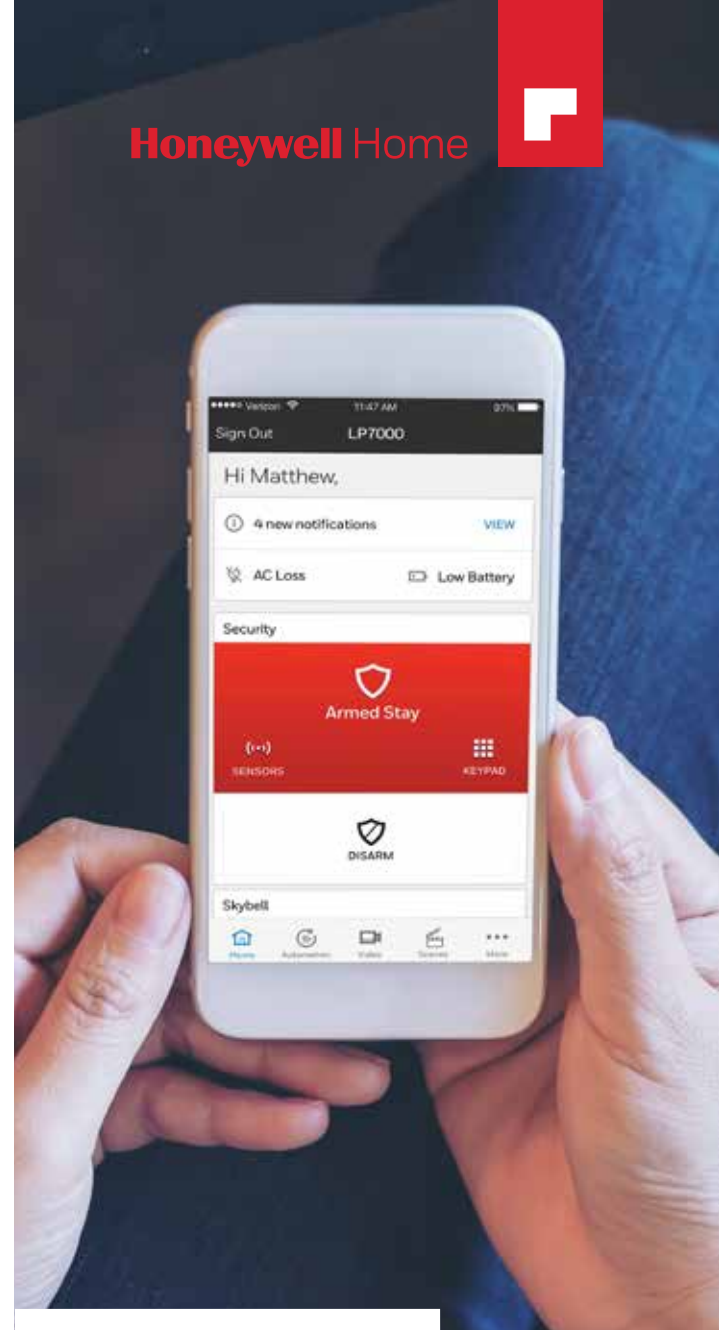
Honeywell Home

Verizon 11:47 AM 97%

Sign Out LP7000

Hi Matthew,

4 new notifications VIEW

AC Loss Low Battery

Security

Armed Stay

SENSORS KEYPAD

DISARM

Skybell

Home Automation Video Scenes More